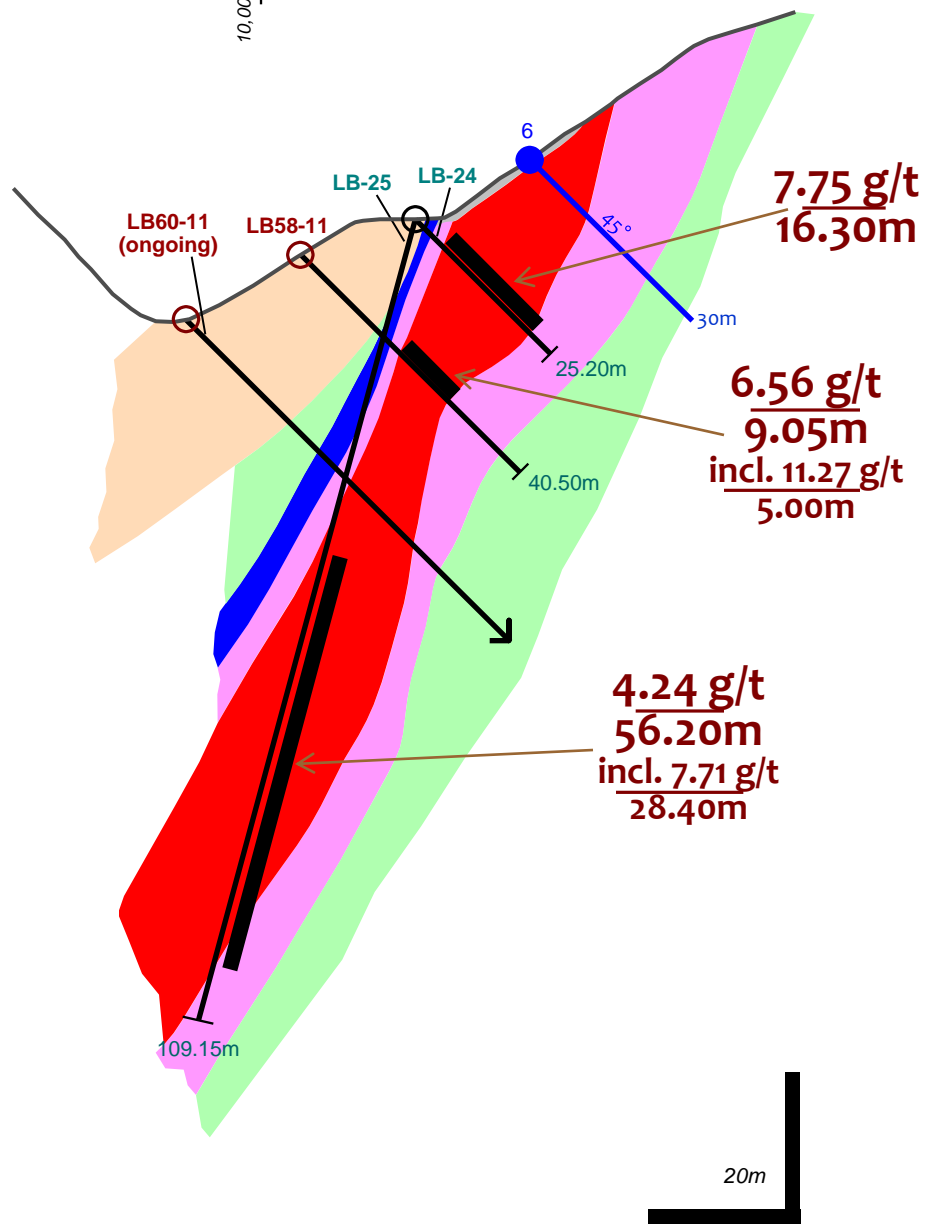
10,00

6

LB-25

LB-24

LB60-11 (ongoing)

LB58-11

45°

30m

$\frac{7.75 \text{ g/t}}{16.30\text{m}}$

25.20m

$\frac{6.56 \text{ g/t}}{9.05\text{m}}$

incl. $\frac{11.27 \text{ g/t}}{5.00\text{m}}$

40.50m

$\frac{4.24 \text{ g/t}}{56.20\text{m}}$

incl. $\frac{7.71 \text{ g/t}}{28.40\text{m}}$

109.15m

20m